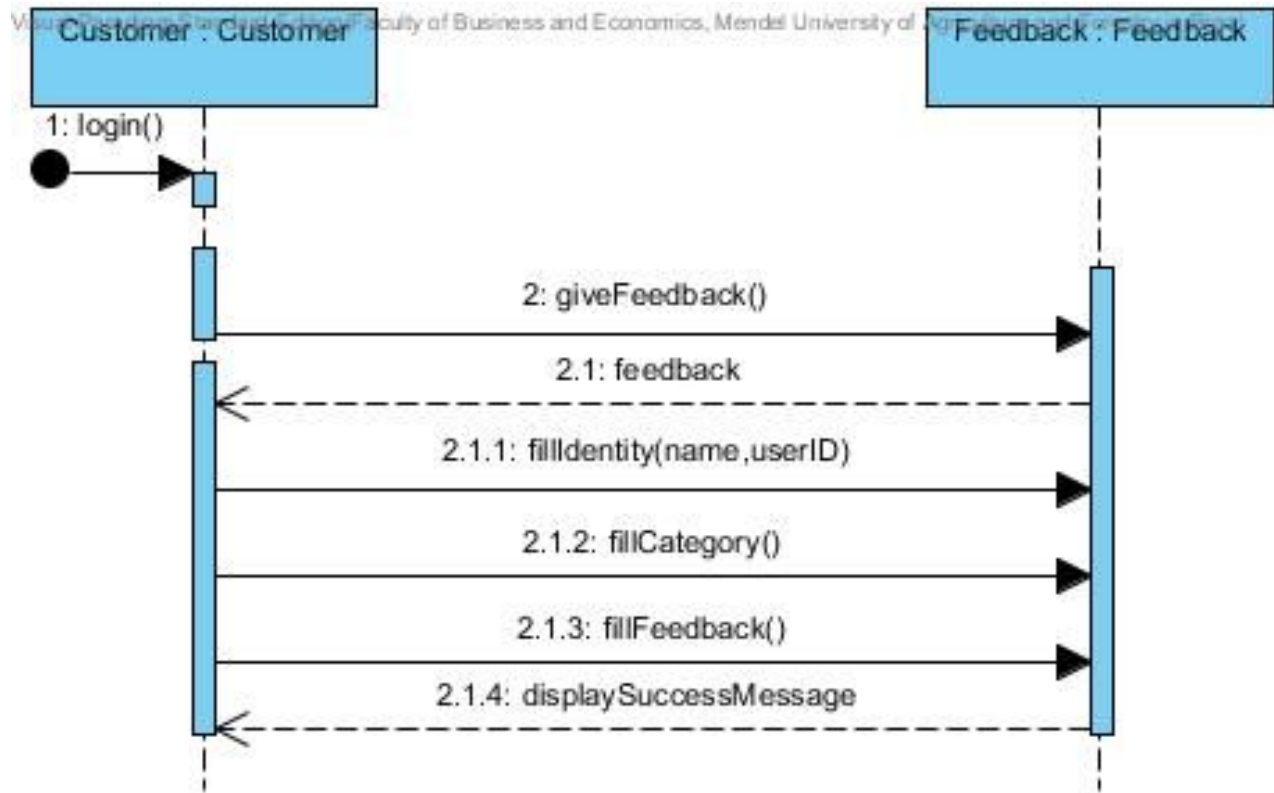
Visual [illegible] Faculty of Business and Economics, Mendel University of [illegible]

Customer : Customer

Feedback : Feedback

1: login()

2: giveFeedback()

2.1: feedback

2.1.1: fillIdentity(name,userID)

2.1.2: fillCategory()

2.1.3: fillFeedback()

2.1.4: displaySuccessMessage